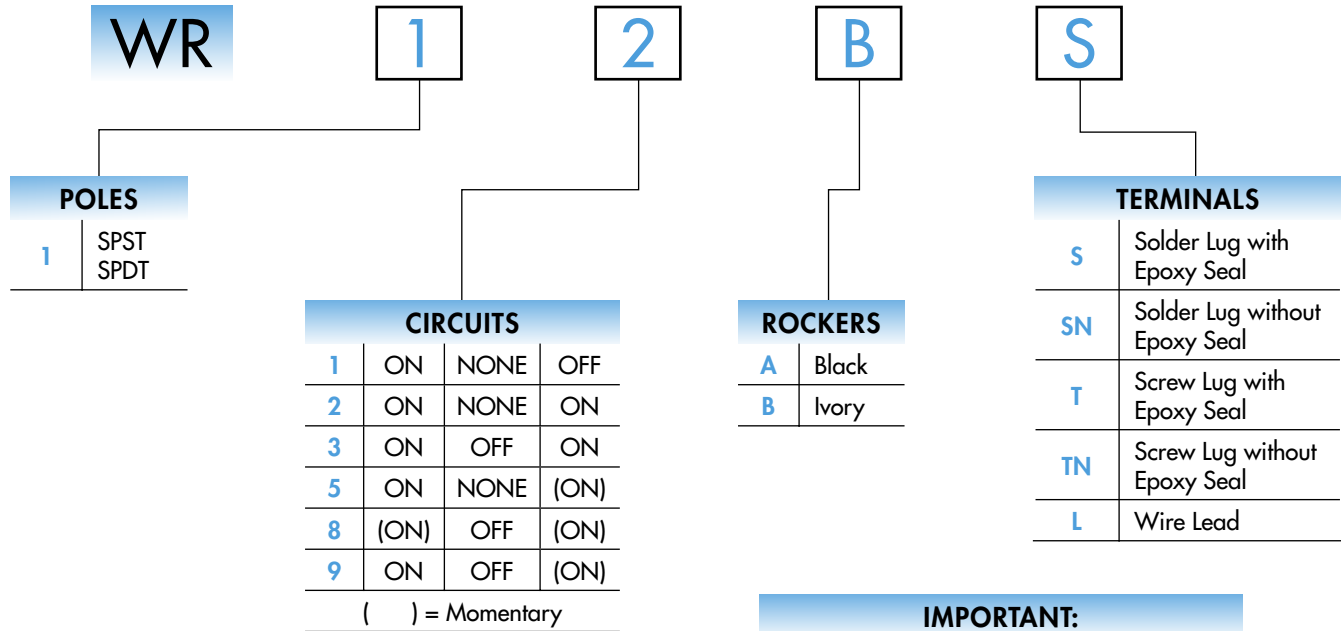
WR 1 2 B S

POLES

| 1 | SPST SPDT |
|---|---|

CIRCUITS

| 1 | ON | NONE | OFF |
|---|---|---|---|
| 2 | ON | NONE | ON |
| 3 | ON | OFF | ON |
| 5 | ON | NONE | (ON) |
| 8 | (ON) | OFF | (ON) |
| 9 | ON | OFF | (ON) |

( ) = Momentary

ROCKERS

| A | Black |
|---|---|
| B | Ivory |

TERMINALS

| S | Solder Lug with Epoxy Seal |
|---|---|
| SN | Solder Lug without Epoxy Seal |
| T | Screw Lug with Epoxy Seal |
| TN | Screw Lug without Epoxy Seal |
| L | Wire Lead |

IMPORTANT: